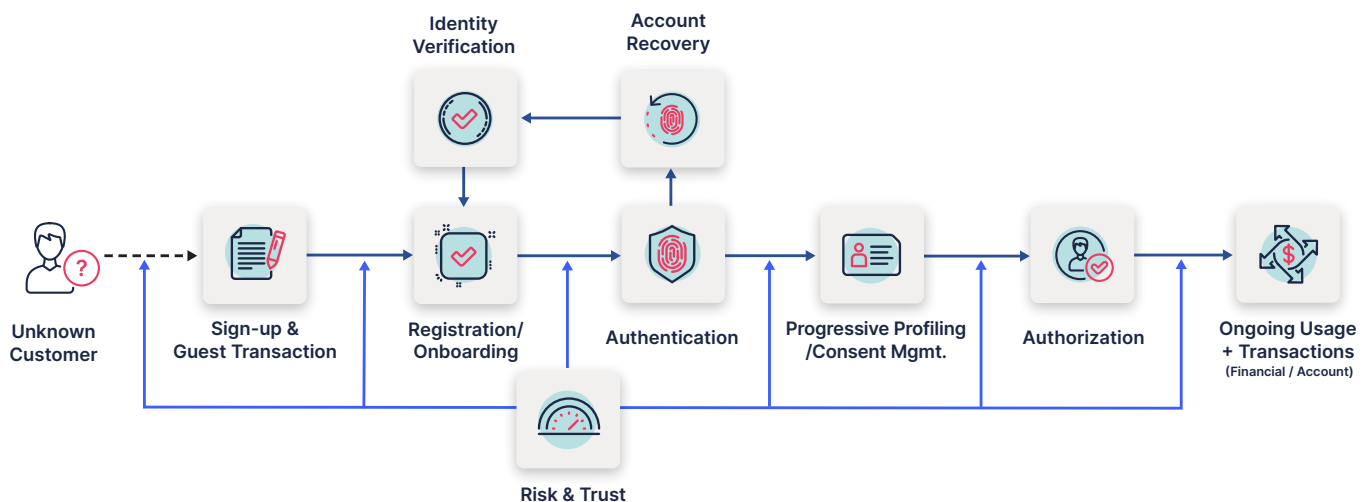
Identity Verification

Account Recovery

Unknown Customer

Sign-up & Guest Transaction

Registration/ Onboarding

Authentication

Progressive Profiling /Consent Mgmt.

Authorization

Ongoing Usage + Transactions
(Financial / Account)

Risk & Trust